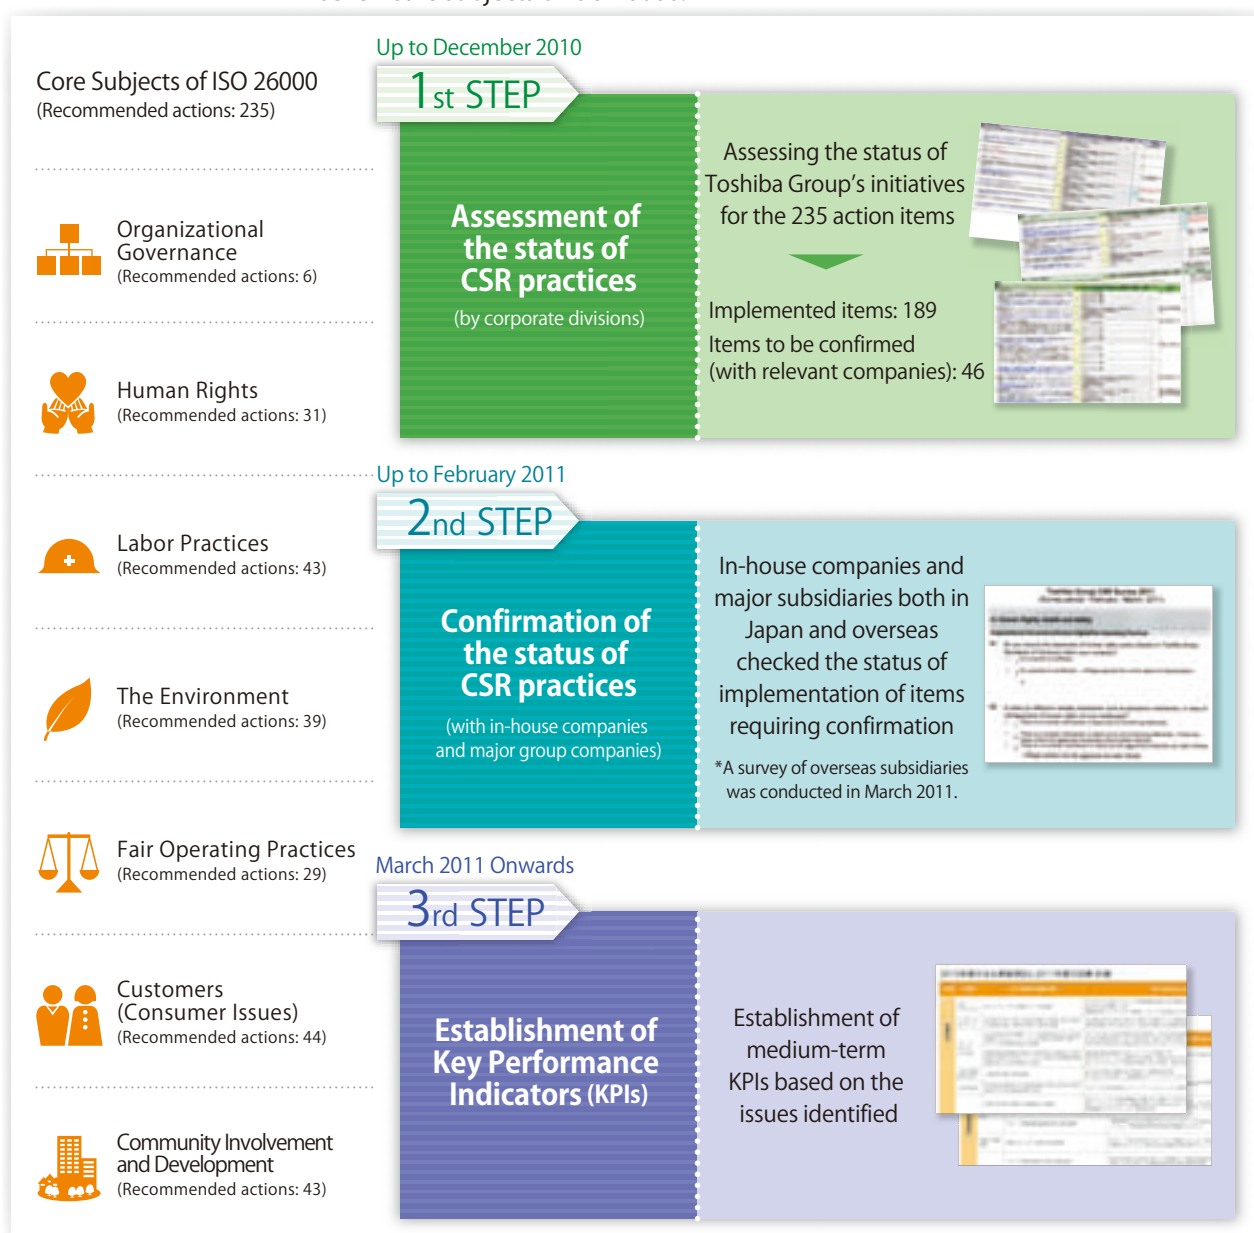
Core Subjects of ISO 26000
(Recommended actions: 235)

Organizational Governance
(Recommended actions: 6)

Human Rights
(Recommended actions: 31)

Labor Practices
(Recommended actions: 43)

The Environment
(Recommended actions: 39)

Fair Operating Practices
(Recommended actions: 29)

Customers (Consumer Issues)
(Recommended actions: 44)

Community Involvement and Development
(Recommended actions: 43)

Up to December 2010

1st STEP

Assessment of the status of CSR practices
(by corporate divisions)

Assessing the status of Toshiba Group's initiatives for the 235 action items

Implemented items: 189
Items to be confirmed (with relevant companies): 46

Up to February 2011

2nd STEP

Confirmation of the status of CSR practices
(with in-house companies and major group companies)

In-house companies and major subsidiaries both in Japan and overseas checked the status of implementation of items requiring confirmation

*A survey of overseas subsidiaries was conducted in March 2011.

March 2011 Onwards

3rd STEP

Establishment of Key Performance Indicators (KPIs)

Establishment of medium-term KPIs based on the issues identified